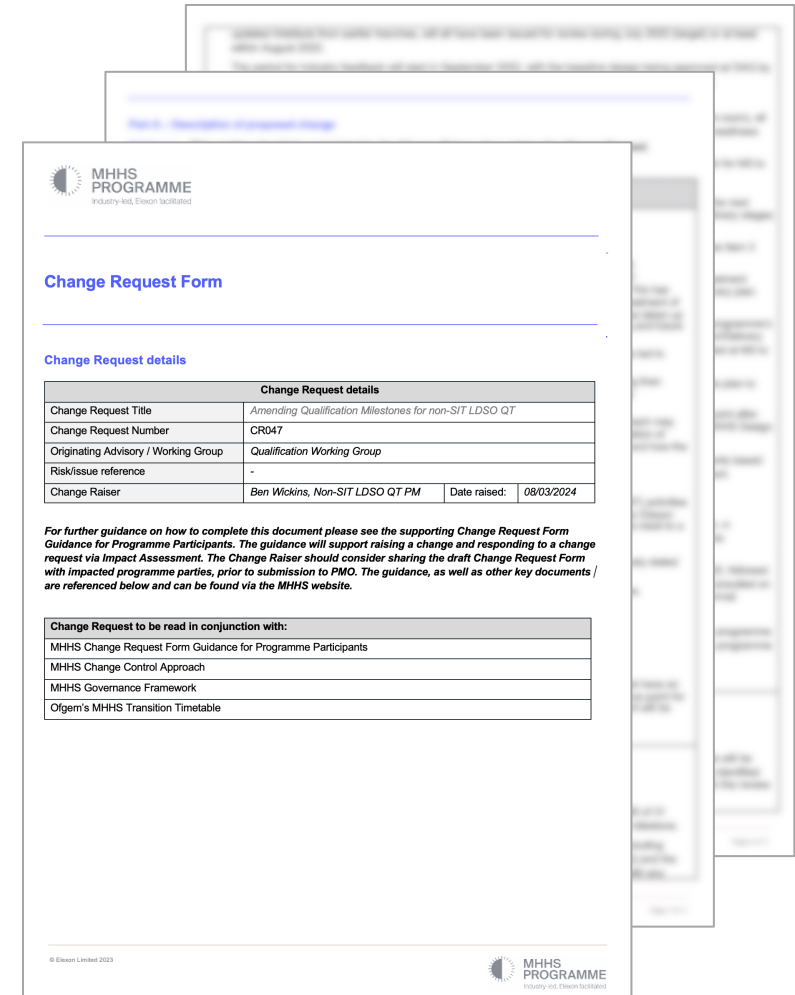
MHHS PROGRAMME
Industry-led, Elexon facilitated

Change Request Form

Change Request details

| Change Request details | | | |
|---|---|---|---|
| Change Request Title | Amending Qualification Milestones for non-SIT LDSO QT | | |
| Change Request Number | CR047 | | |
| Originating Advisory / Working Group | Qualification Working Group | | |
| Risk/issue reference | - | | |
| Change Raiser | Ben Wickins, Non-SIT LDSO QT PM | Date raised: | 08/03/2024 |

For further guidance on how to complete this document please see the supporting Change Request Form Guidance for Programme Participants. The guidance will support raising a change and responding to a change request via Impact Assessment. The Change Raiser should consider sharing the draft Change Request Form with impacted programme parties, prior to submission to PMO. The guidance, as well as other key documents are referenced below and can be found via the MHHS website.

| Change Request to be read in conjunction with: |
|---|
| MHHS Change Request Form Guidance for Programme Participants |
| MHHS Change Control Approach |
| MHHS Governance Framework |
| Ofgem's MHHS Transition Timetable |

© Elexon Limited 2023

MHHS PROGRAMME
Industry-led, Elexon facilitated